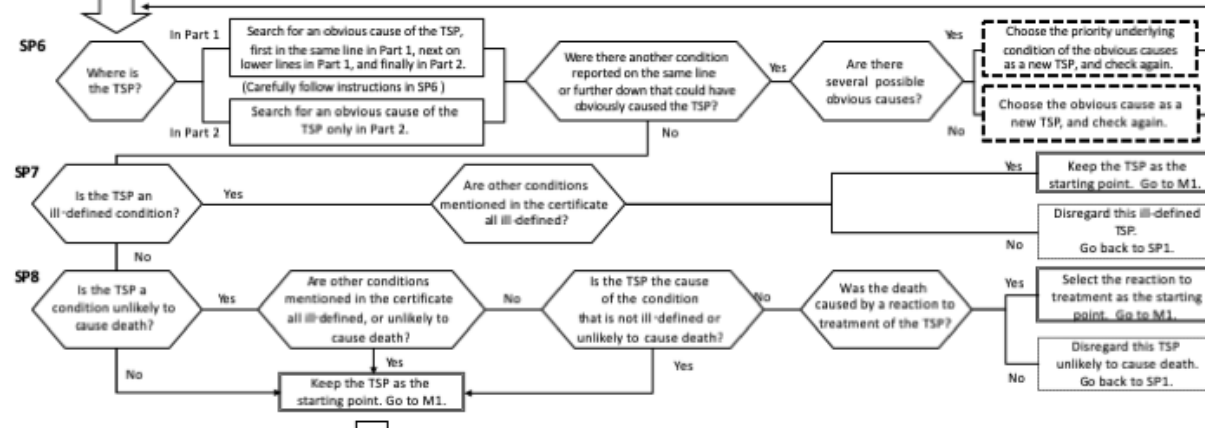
SP6

Where is the TSP?

In Part 1

Search for an obvious cause of the TSP, first in the same line in Part 1, next on lower lines in Part 1, and finally in Part 2.

(Carefully follow instructions in SP6 )

In Part 2

Search for an obvious cause of the TSP only in Part 2.

Were there another condition reported on the same line or further down that could have obviously caused the TSP?

Yes

No

Are there several possible obvious causes?

Yes

Choose the priority underlying condition of the obvious causes as a new TSP, and check again.

No

Choose the obvious cause as a new TSP, and check again.

SP7

Is the TSP an ill-defined condition?

Yes

Are other conditions mentioned in the certificate all ill-defined?

Yes

Keep the TSP as the starting point. Go to M1.

No

Disregard this ill-defined TSP. Go back to SP1.

No

SP8

Is the TSP a condition unlikely to cause death?

Yes

Are other conditions mentioned in the certificate all ill-defined, or unlikely to cause death?

No

Is the TSP the cause of the condition that is not ill-defined or unlikely to cause death?

No

Was the death caused by a reaction to treatment of the TSP?

Yes

Select the reaction to treatment as the starting point. Go to M1.

No

Disregard this TSP unlikely to cause death. Go back to SP1.

Yes

Yes

No

Keep the TSP as the starting point. Go to M1.